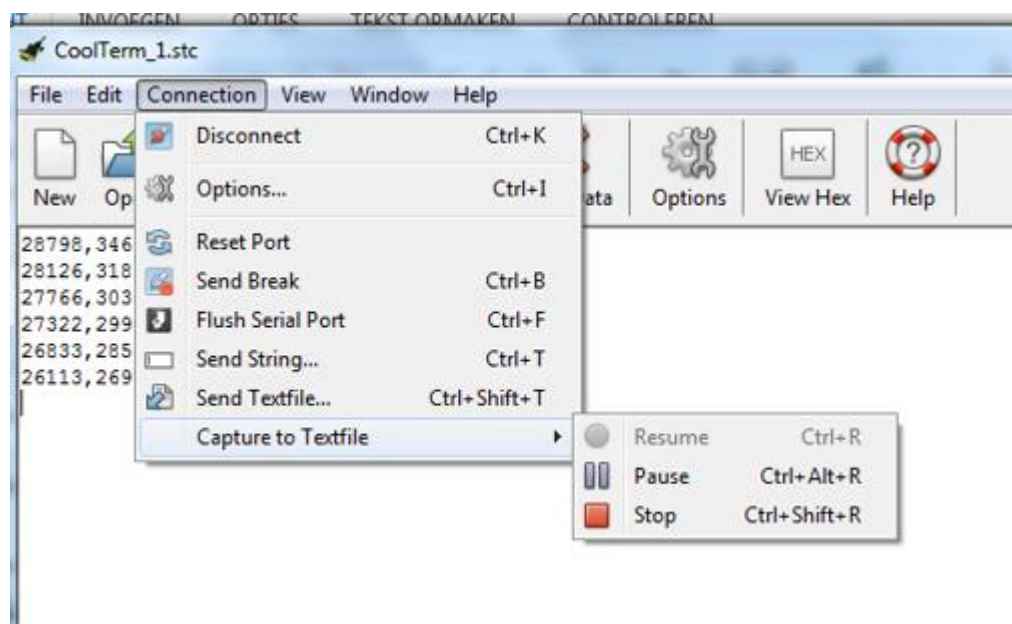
INVOEGEN OPTIES TEKST OPMAKEN CONTROLEREN

CoolTerm_1.stc

File Edit Connection View Window Help

New Op

ata Options View Hex Help

HEX

28798,346
28126,318
27766,303
27322,299
26833,285
26113,269

Disconnect Ctrl+K
Options... Ctrl+I
Reset Port
Send Break Ctrl+B
Flush Serial Port Ctrl+F
Send String... Ctrl+T
Send Textfile... Ctrl+Shift+T
Capture to Textfile

Resume Ctrl+R
Pause Ctrl+Alt+R
Stop Ctrl+Shift+R